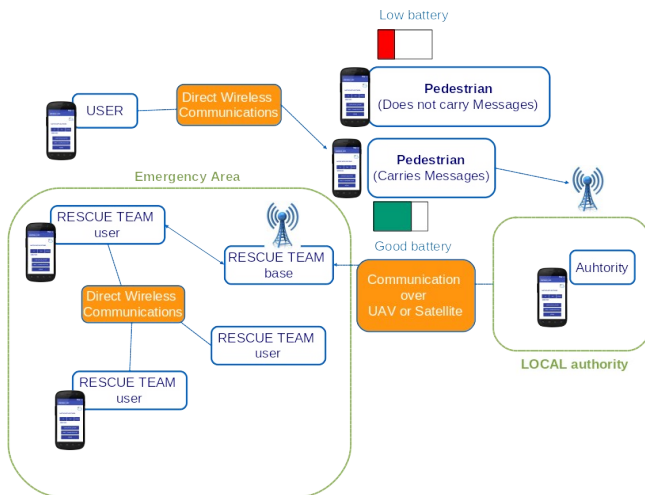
Low battery

USER

Direct Wireless Communications

Pedestrian
(Does not carry Messages)

Pedestrian
(Carries Messages)

Emergency Area

Good battery

RESCUE TEAM
user

RESCUE TEAM
base

Direct Wireless Communications

Communication over UAV or Satellite

Auhtority

RESCUE TEAM
user

RESCUE TEAM
user

LOCAL authority